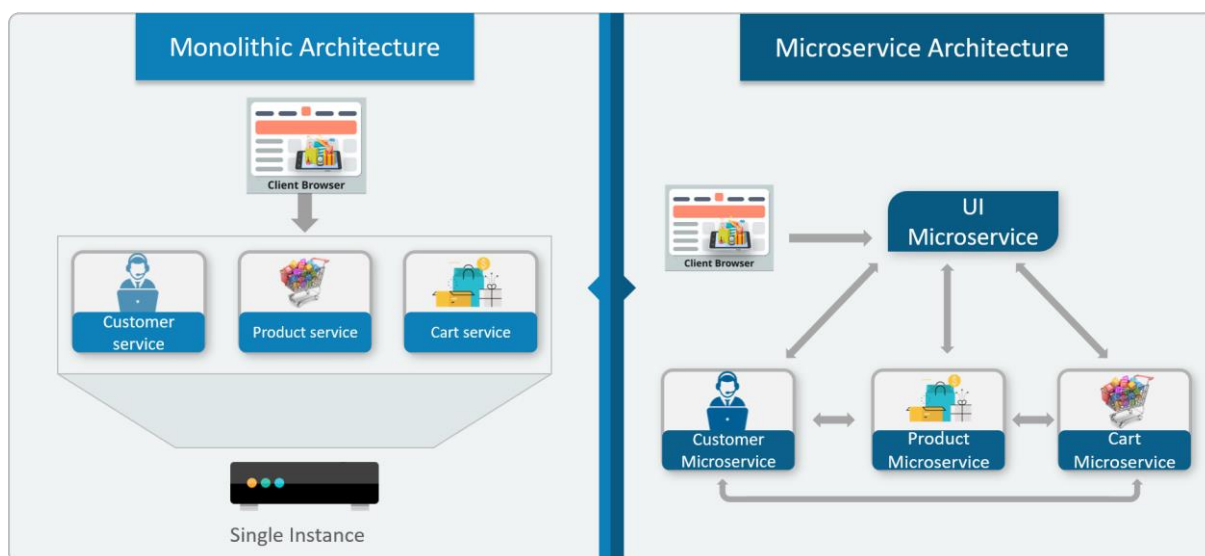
Monolithic Architecture

Client Browser

Customer service

Product service

Cart service

Single Instance

Microservice Architecture

Client Browser

UI Microservice

Customer Microservice

Product Microservice

Cart Microservice